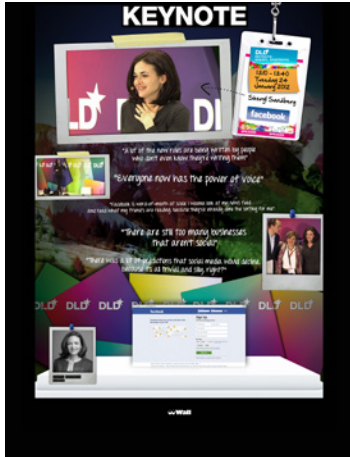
KEYNOTE

DLD

DLD

12:10 - 12:30
Tuesday 24
January 2012

Sheryl Sandberg

facebook

"A lot of the new rules are being written by people who don't even know they're writing them"

"Everyone now has the power of voice"

"Facebook is word of mouth at scale. I would look at the latest Flaxi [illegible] and found out my friends are reading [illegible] because they're already... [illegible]"

"There are still too many businesses that aren't social"

"There was a lot of predictions that social media would decline because it's all trivial and silly, right?"

DLD DLD DLD DLD DLD DLD DLD

facebook

Wall